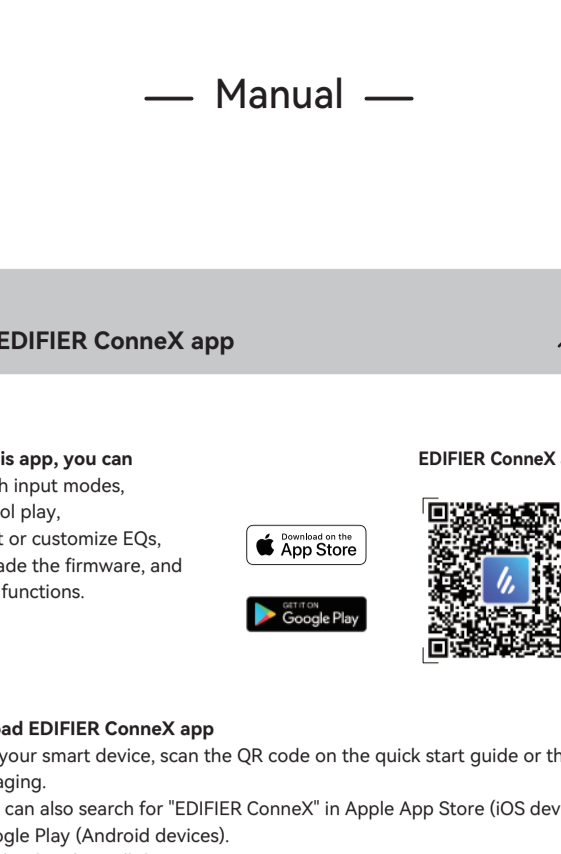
— Manual —

EDIFIER ConneX app

is app, you can
h input modes,
ol play,
t or customize EQs,
ade the firmware, and
functions.

Download on the
App Store

GET IT ON
Google Play

EDIFIER ConneX

ad EDIFIER ConneX app
your smart device, scan the QR code on the quick start guide or th
aging.
can also search for "EDIFIER ConneX" in Apple App Store (iOS dev
ogle Play (Android devices).